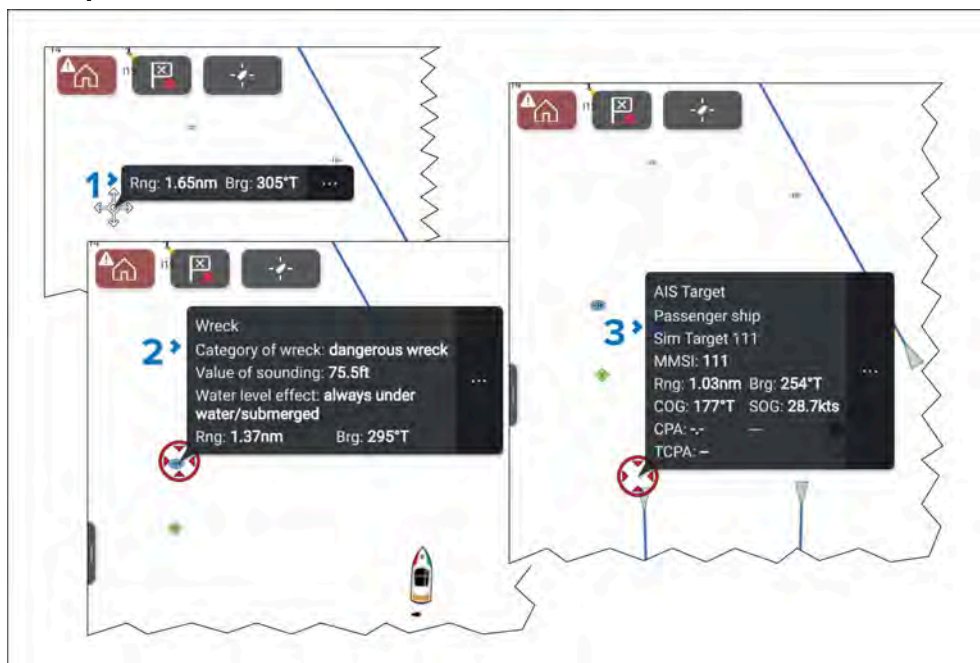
1 Rng: 1.65nm Brg: 305°T ...

2 Wreck
Category of wreck: dangerous wreck
Value of sounding: 75.5ft
Water level effect: always under water/submerged
Rng: 1.37nm Brg: 295°T ...

3 AIS Target
Passenger ship
Sim Target 111
MMSI: 111
Rng: 1.03nm Brg: 254°T
COG: 177°T SOG: 28.7kts
CPA: -.- —
TCPA: – ...